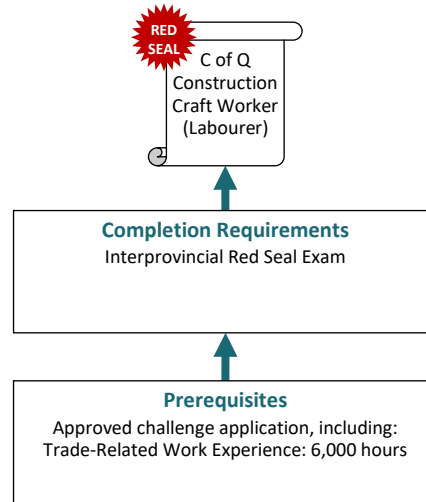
RED SEAL

C of Q Construction Craft Worker (Labourer)

Completion Requirements
Interprovincial Red Seal Exam

Prerequisites
Approved challenge application, including:
Trade-Related Work Experience: 6,000 hours